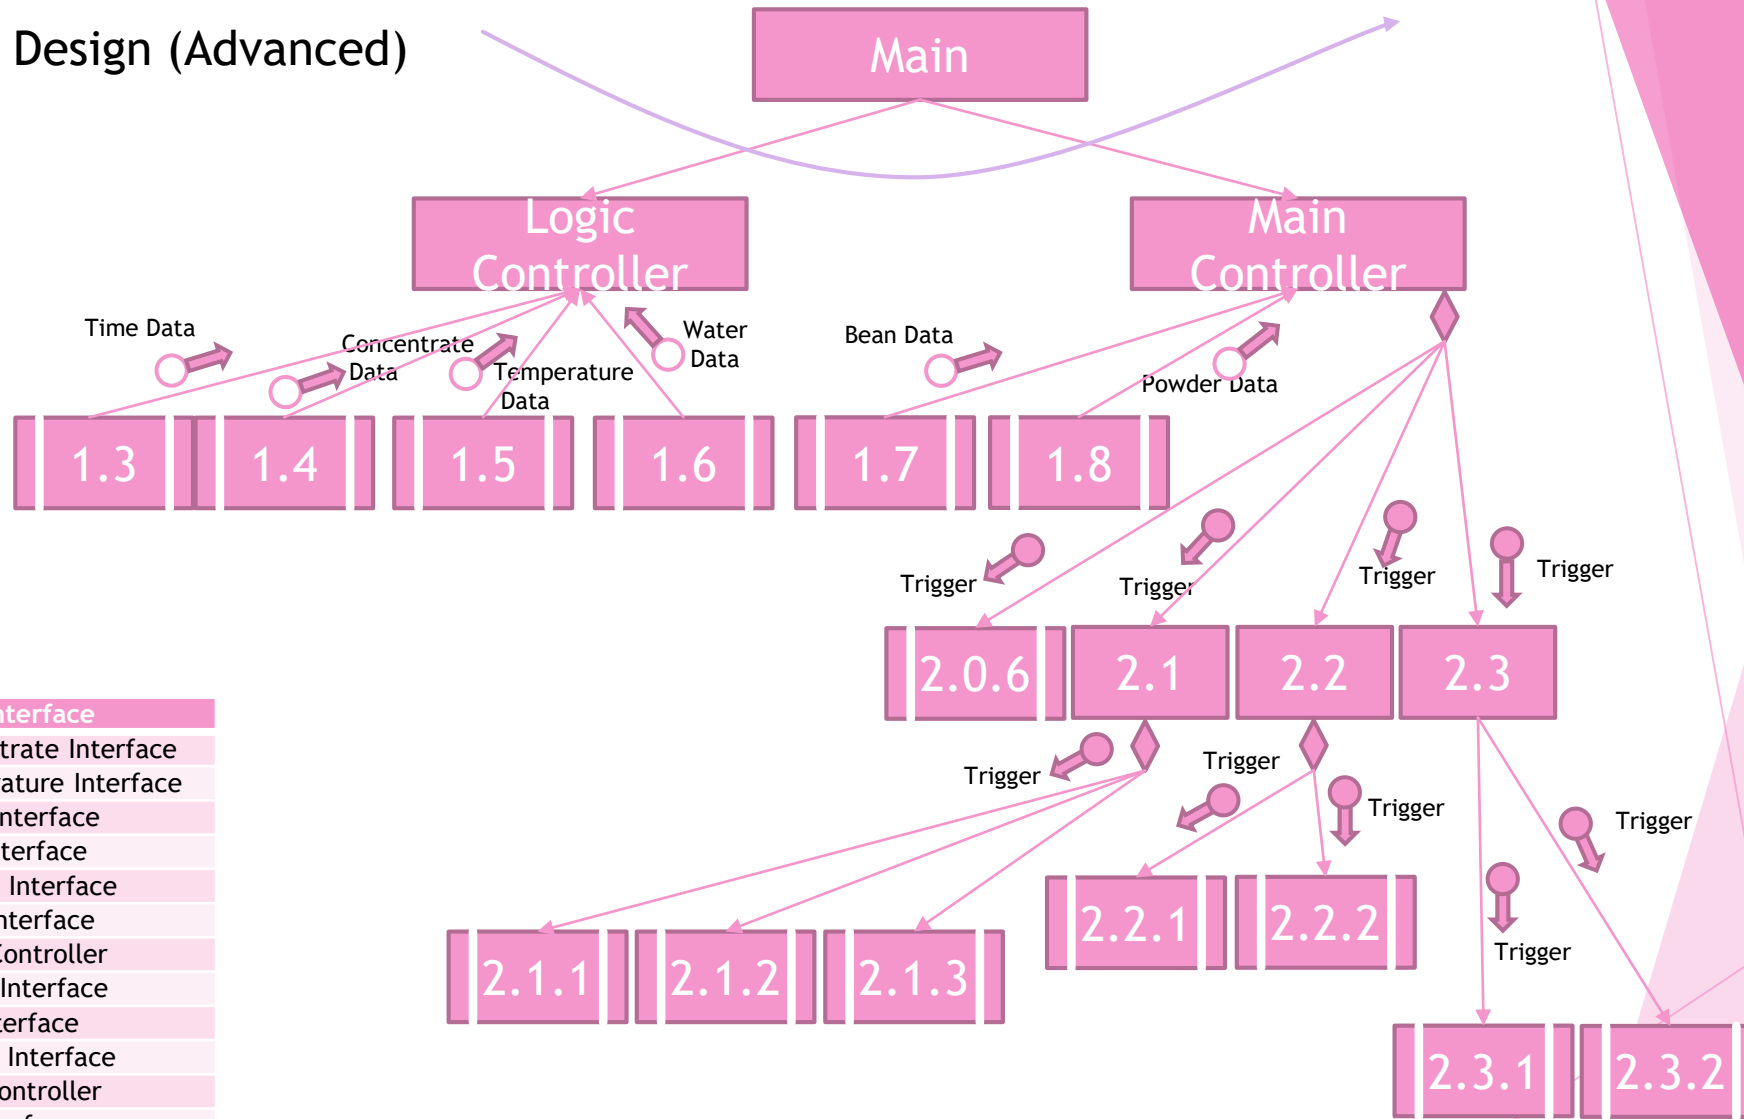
Design (Advanced)

Main

Logic Controller

Main Controller

Time Data

Concentrate Data

Temperature Data

Water Data

Bean Data

Powder Data

1.3

1.4

1.5

1.6

1.7

1.8

Trigger

Trigger

Trigger

Trigger

2.0.6

2.1

2.2

2.3

Trigger

Trigger

Trigger

Trigger

Trigger

2.1.1

2.1.2

2.1.3

2.2.1

2.2.2

2.3.1

2.3.2

| nterface |
|---|
| trate Interface |
| ature Interface |
| nterface |
| terface |
| Interface |
| nterface |
| Controller |
| Interface |
| erface |
| Interface |
| ontroller |